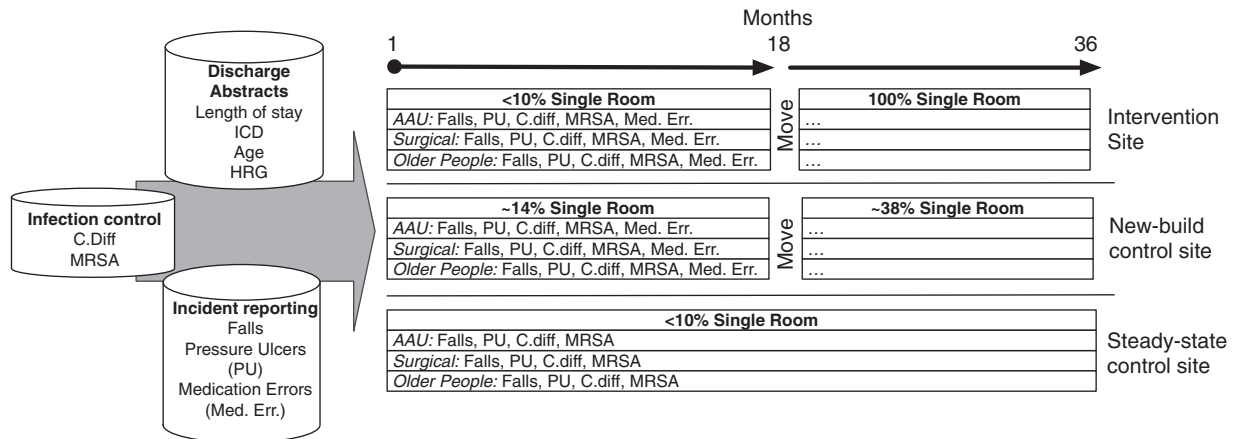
Discharge Abstracts
Length of stay
ICD
Age
HRG

Infection control
C.Diff
MRSA

Incident reporting
Falls
Pressure Ulcers (PU)
Medication Errors (Med. Err.)

Months
1
18
36

| <10% Single Room |
|---|
| *AAU:* Falls, PU, C.diff, MRSA, Med. Err. |
| *Surgical:* Falls, PU, C.diff, MRSA, Med. Err. |
| *Older People:* Falls, PU, C.diff, MRSA, Med. Err. |

Move

| 100% Single Room |
|---|
| ... |
| ... |
| ... |

Intervention Site

| ~14% Single Room |
|---|
| *AAU:* Falls, PU, C.diff, MRSA, Med. Err. |
| *Surgical:* Falls, PU, C.diff, MRSA, Med. Err. |
| *Older People:* Falls, PU, C.diff, MRSA, Med. Err. |

Move

| ~38% Single Room |
|---|
| ... |
| ... |
| ... |

New-build control site

| <10% Single Room |
|---|
| *AAU:* Falls, PU, C.diff, MRSA |
| *Surgical:* Falls, PU, C.diff, MRSA |
| *Older People:* Falls, PU, C.diff, MRSA |

Steady-state control site